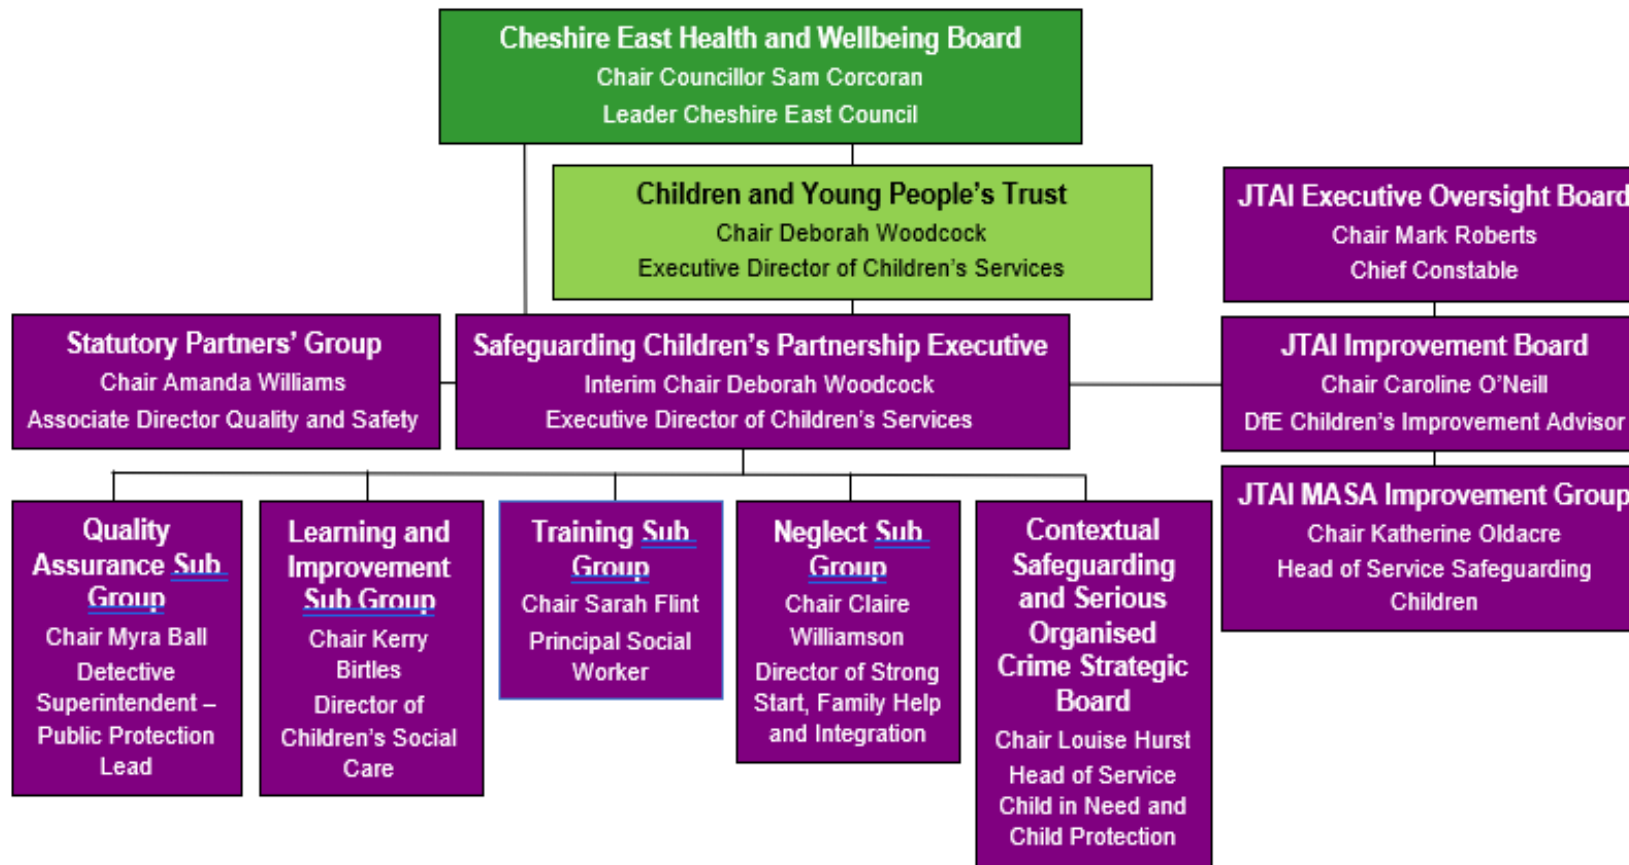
Cheshire East Health and Wellbeing Board
Chair Councillor Sam Corcoran
Leader Cheshire East Council

Children and Young People's Trust
Chair Deborah Woodcock
Executive Director of Children's Services

JTAI Executive Oversight Board
Chair Mark Roberts
Chief Constable

Statutory Partners' Group
Chair Amanda Williams
Associate Director Quality and Safety

Safeguarding Children's Partnership Executive
Interim Chair Deborah Woodcock
Executive Director of Children's Services

JTAI Improvement Board
Chair Caroline O'Neill
DfE Children's Improvement Advisor

JTAI MASA Improvement Group
Chair Katherine Oldacre
Head of Service Safeguarding Children

Quality Assurance Sub Group
Chair Myra Ball
Detective Superintendent – Public Protection Lead

Learning and Improvement Sub Group
Chair Kerry Birtles
Director of Children's Social Care

Training Sub Group
Chair Sarah Flint
Principal Social Worker

Neglect Sub Group
Chair Claire Williamson
Director of Strong Start, Family Help and Integration

Contextual Safeguarding and Serious Organised Crime Strategic Board
Chair Louise Hurst
Head of Service Child in Need and Child Protection